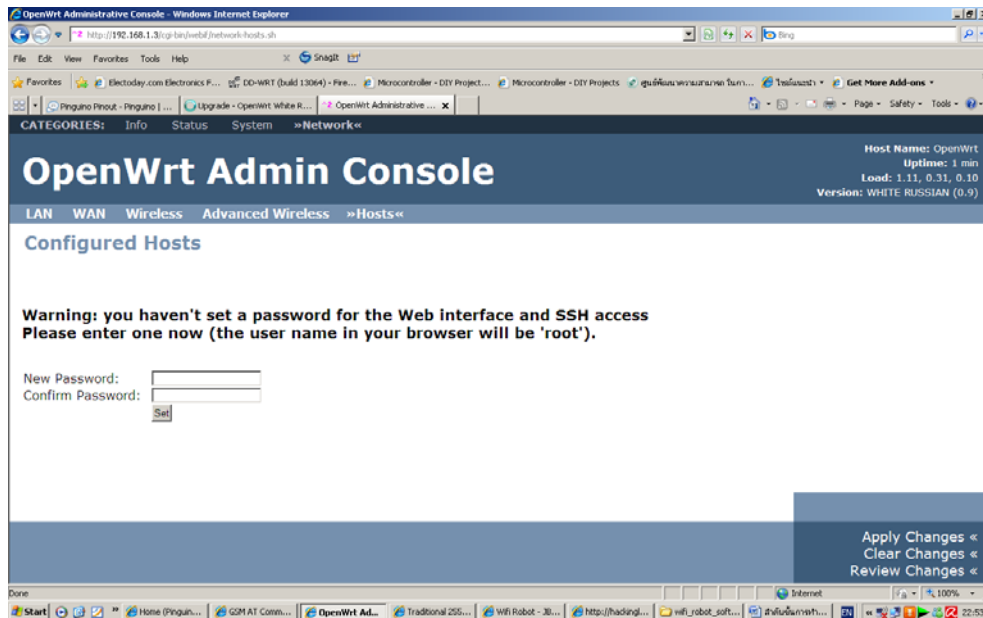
OpenWrt Administrative Console - Windows Internet Explorer

http://192.168.1.3/cgi-bin/webif/network-hosts.sh

Bing

File Edit View Favorites Tools Help

SnagIt

Favorites Electoday.com Electronics F... DD-WRT (build 13064) - Fire... Microcontroller - DIY Project... Microcontroller - DIY Projects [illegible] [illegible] Get More Add-ons

Pinguino Pinout - Pinguino | ... Upgrade - OpenWrt White R... OpenWrt Administrative ...

Page Safety Tools

CATEGORIES: Info Status System »Network«

Host Name: OpenWrt
Uptime: 1 min
Load: 1.11, 0.31, 0.10
Version: WHITE RUSSIAN (0.9)

OpenWrt Admin Console

LAN WAN Wireless Advanced Wireless »Hosts«

Configured Hosts

Warning: you haven't set a password for the Web interface and SSH access
Please enter one now (the user name in your browser will be 'root').

New Password:
Confirm Password:
Set

Apply Changes «
Clear Changes «
Review Changes «

Done

Internet

100%

Start Home (Penguin... GSM AT Comm... OpenWrt Ad... Traditional 255... Wifi Robot - JB... http://hackingl... wifi_robot_soft... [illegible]

EN

22:53